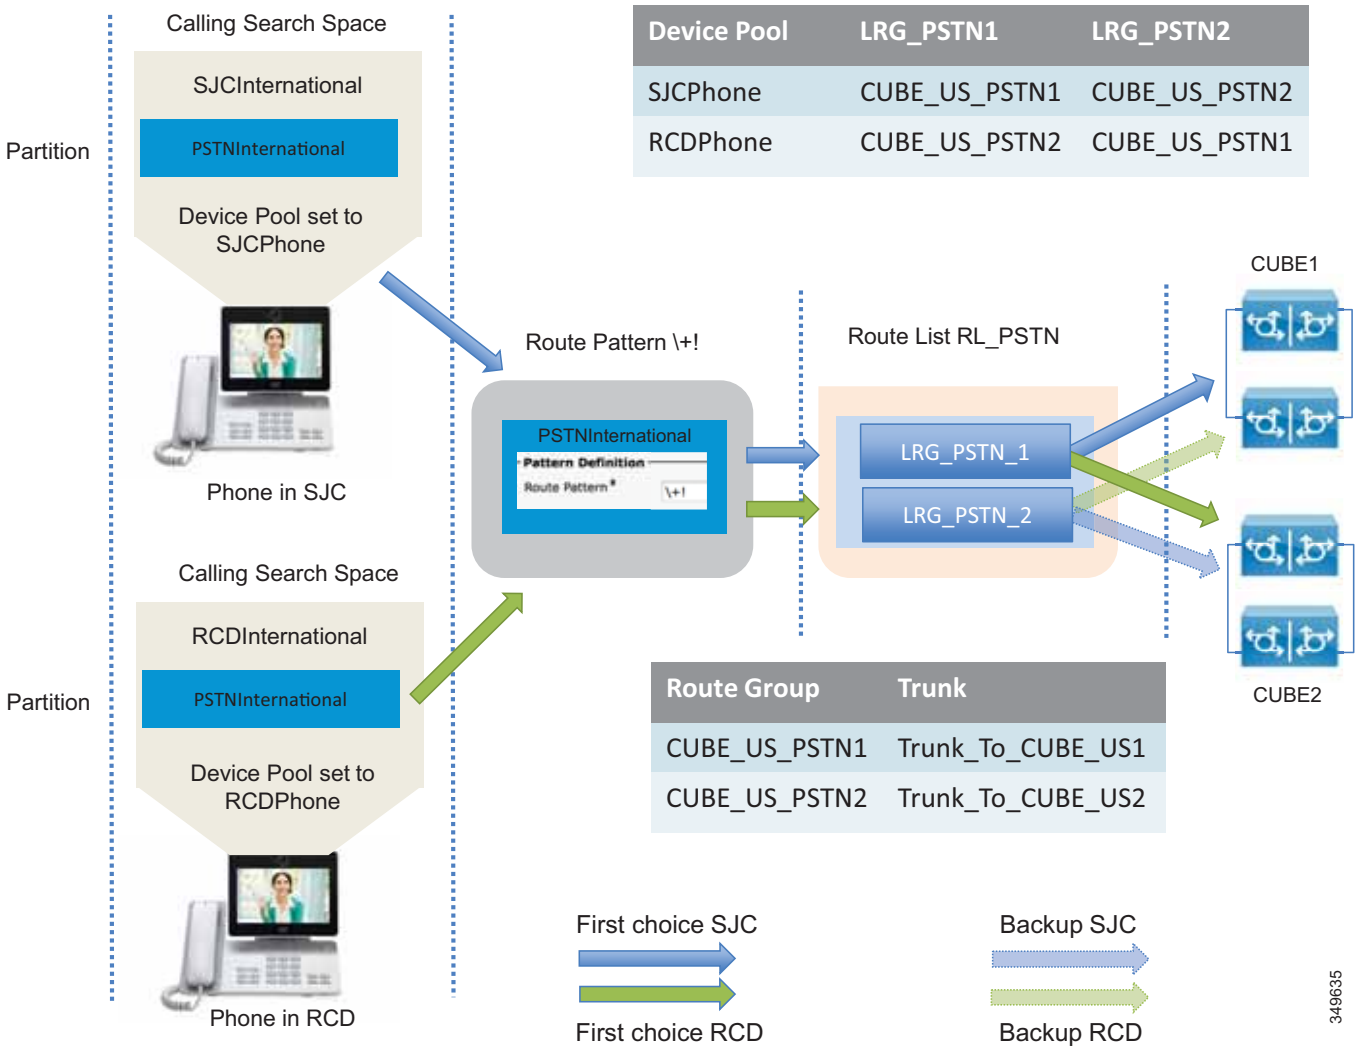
Calling Search Space

SJCInternational

Partition

PSTNInternational

Device Pool set to SJCPhone

Phone in SJC

Calling Search Space

RCDInternational

Partition

PSTNInternational

Device Pool set to RCDPhone

Phone in RCD

| Device Pool | LRG_PSTN1 | LRG_PSTN2 |
|---|---|---|
| SJCPhone | CUBE_US_PSTN1 | CUBE_US_PSTN2 |
| RCDPhone | CUBE_US_PSTN2 | CUBE_US_PSTN1 |

Route Pattern \+!

PSTNInternational

Pattern Definition

Route Pattern* \+!

Route List RL_PSTN

LRG_PSTN_1

LRG_PSTN_2

CUBE1

CUBE2

| Route Group | Trunk |
|---|---|
| CUBE_US_PSTN1 | Trunk_To_CUBE_US1 |
| CUBE_US_PSTN2 | Trunk_To_CUBE_US2 |

First choice SJC

First choice RCD

Backup SJC

Backup RCD

349635